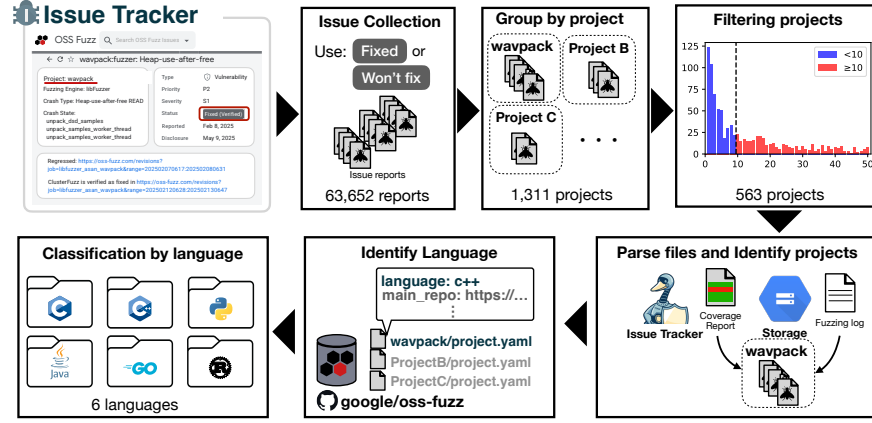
Issue Tracker

OSS Fuzz Search OSS Fuzz Issues

wavpack:fuzzer: Heap-use-after-free

Project: wavpack
Fuzzing Engine: libFuzzer
Crash Type: Heap-use-after-free READ
Crash State:
unpack_dsd_samples
unpack_samples_worker_thread
unpack_samples_worker_thread

Type Vulnerability
Priority P2
Severity S1
Status Fixed (Verified)
Reported Feb 8, 2025
Disclosure May 9, 2025

Regressed: https://oss-fuzz.com/revisions?job=libfuzzer_asan_wavpack&range=202502070617:202502080631

ClusterFuzz is verified as fixed in https://oss-fuzz.com/revisions?job=libfuzzer_asan_wavpack&range=202502120628:202502130647

Issue Collection

Use: Fixed or Won't fix

Issue reports

63,652 reports

Group by project

wavpack

Project B

Project C

. . .

1,311 projects

Filtering projects

125
100
75
50
25
0

0 10 20 30 40 50

<10
≥10

563 projects

Parse files and Identify projects

Issue Tracker

Coverage Report

Storage

Fuzzing log

wavpack

Identify Language

language: c++
main_repo: https://...

wavpack/project.yaml
ProjectB/project.yaml
ProjectC/project.yaml

google/oss-fuzz

Classification by language

C
C++
Java
GO
R

6 languages